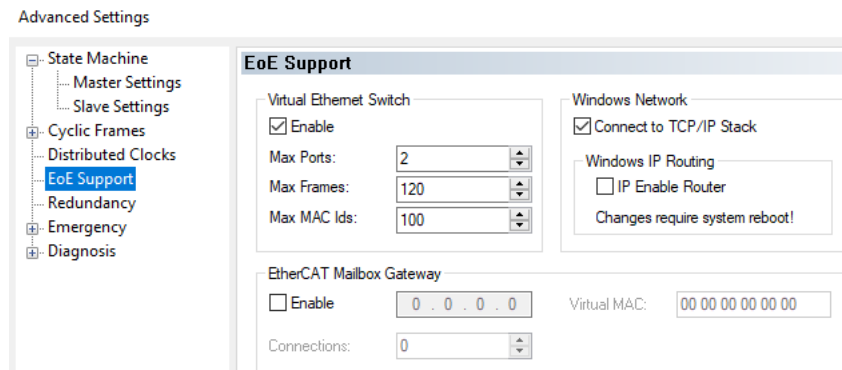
Advanced Settings

State Machine
Master Settings
Slave Settings
Cyclic Frames
Distributed Clocks
EoE Support
Redundancy
Emergency
Diagnosis

EoE Support

Virtual Ethernet Switch
Enable
Max Ports: 2
Max Frames: 120
Max MAC Ids: 100

Windows Network
Connect to TCP/IP Stack

Windows IP Routing
IP Enable Router
Changes require system reboot!

EtherCAT Mailbox Gateway
Enable 0 . 0 . 0 . 0
Virtual MAC: 00 00 00 00 00 00
Connections: 0